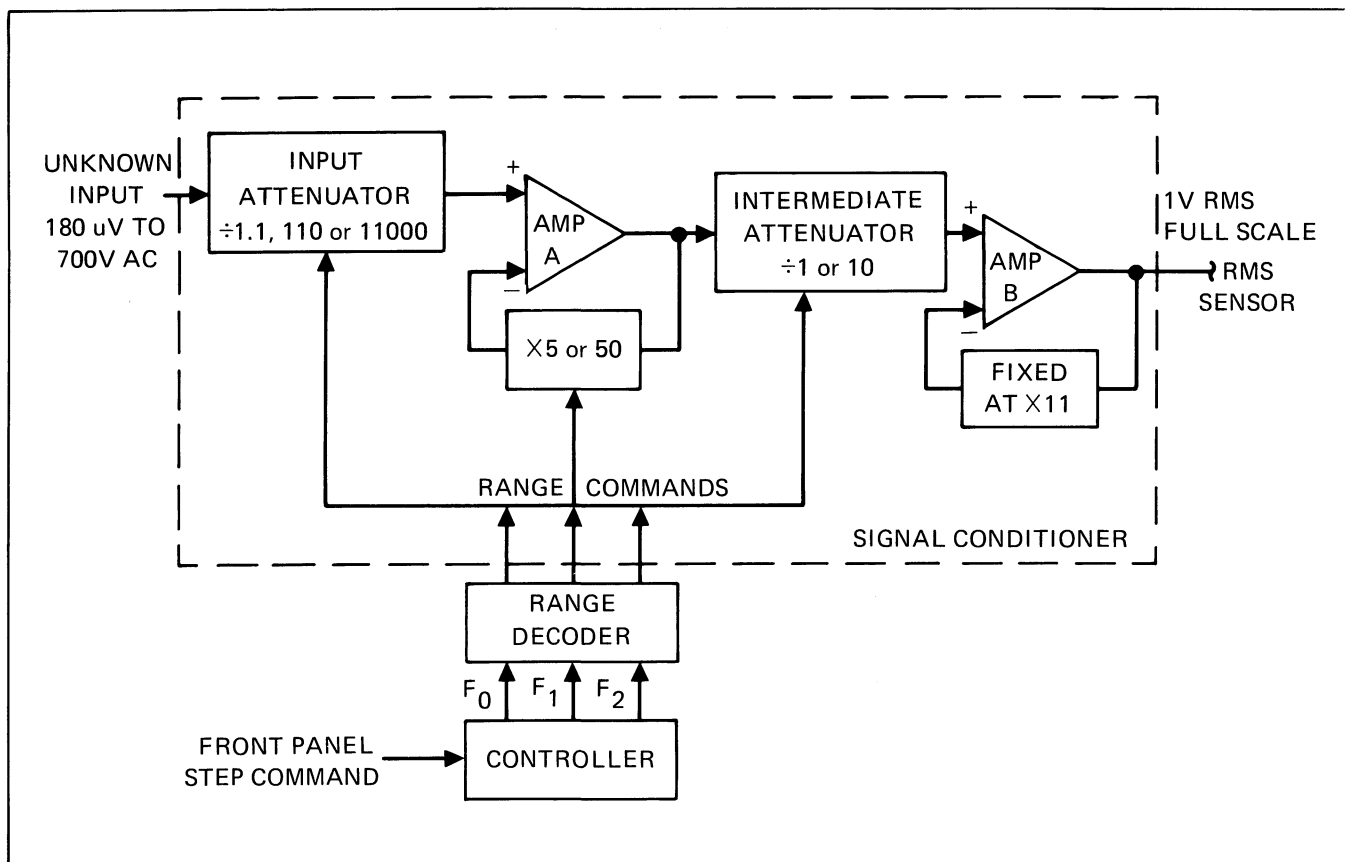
UNKNOWN INPUT 180 uV TO 700V AC

INPUT ATTENUATOR ÷1.1, 110 or 11000

+

−

AMP A

X5 or 50

INTERMEDIATE ATTENUATOR ÷1 or 10

+

−

AMP B

FIXED AT X11

1V RMS FULL SCALE

RMS SENSOR

RANGE COMMANDS

SIGNAL CONDITIONER

RANGE DECODER

$F_0$ $F_1$ $F_2$

FRONT PANEL STEP COMMAND

CONTROLLER